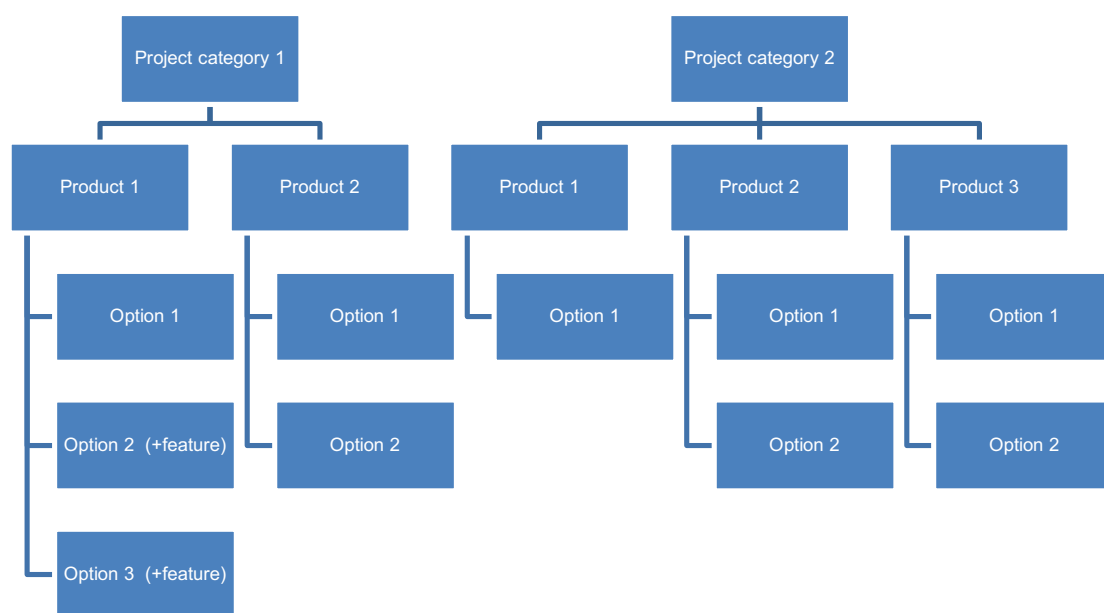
Project category 1

Product 1

Option 1

Option 2 (+feature)

Option 3 (+feature)

Product 2

Option 1

Option 2

Project category 2

Product 1

Option 1

Product 2

Option 1

Option 2

Product 3

Option 1

Option 2